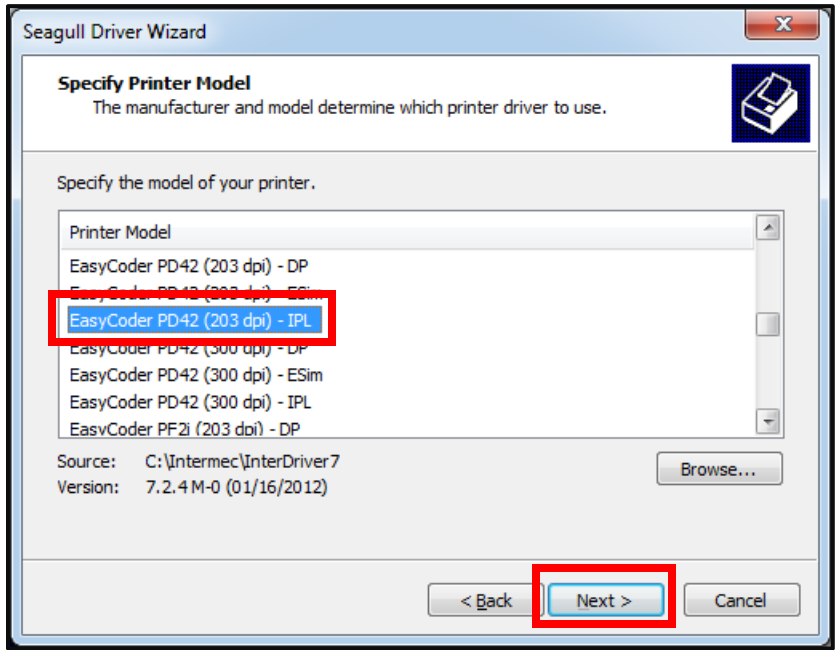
Seagull Driver Wizard

Specify Printer Model
The manufacturer and model determine which printer driver to use.

Specify the model of your printer.

Printer Model
EasyCoder PD42 (203 dpi) - DP
EasyCoder PD42 (203 dpi) - ESim
EasyCoder PD42 (203 dpi) - IPL
EasyCoder PD42 (300 dpi) - DP
EasyCoder PD42 (300 dpi) - ESim
EasyCoder PD42 (300 dpi) - IPL
EasyCoder PF2i (203 dpi) - DP

Source: C:\Intermec\InterDriver7
Version: 7.2.4 M-0 (01/16/2012)

Browse...

< Back
Next >
Cancel